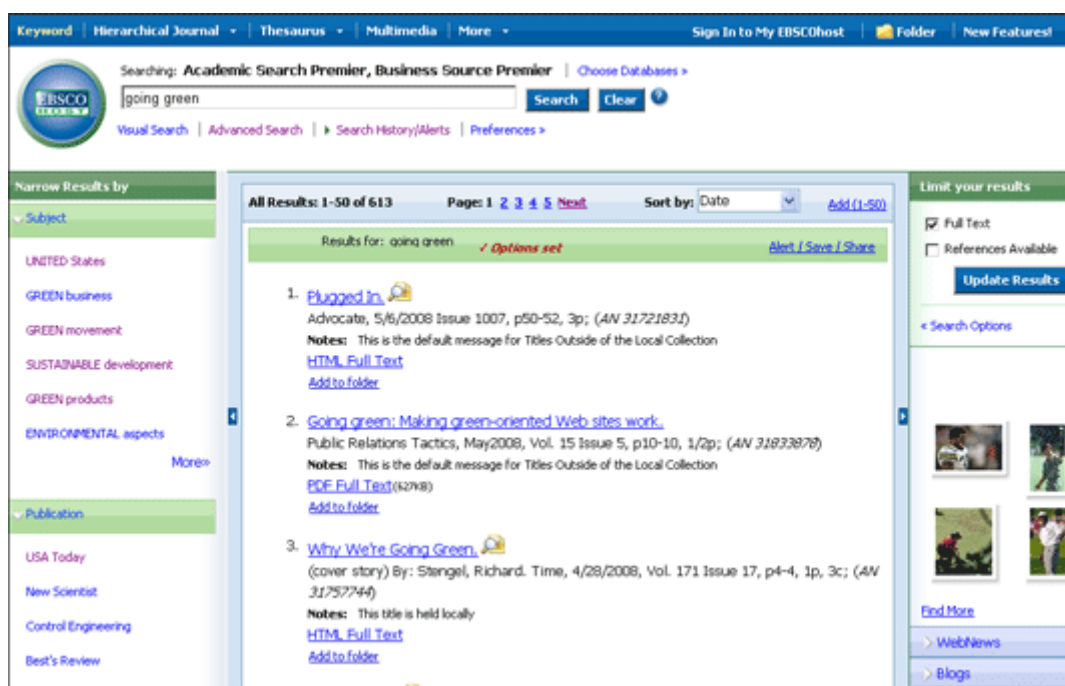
Keyword | Hierarchical Journal | Thesaurus | Multimedia | More | Sign In to My EBSCOhost | Folder | New Features!

EBSCO HOST

Searching: Academic Search Premier, Business Source Premier | Choose Databases »

going green

Search Clear ?

Visual Search | Advanced Search | Search History/Alerts | Preferences »

Narrow Results by

Subject

UNITED States

GREEN business

GREEN movement

SUSTAINABLE development

GREEN products

ENVIRONMENTAL aspects

More»

Publication

USA Today

New Scientist

Control Engineering

Best's Review

All Results: 1-50 of 613 Page: 1 2 3 4 5 Next Sort by: Date Add (1-50)

Results for: going green ✓ Options set Alert / Save / Share

1. Plugged In.
Advocate, 5/6/2008 Issue 1007, p50-52, 3p; (AN 31721831)
Notes: This is the default message for Titles Outside of the Local Collection
HTML Full Text
Add to folder

2. Going green: Making green-oriented Web sites work.
Public Relations Tactics, May2008, Vol. 15 Issue 5, p10-10, 1/2p; (AN 31833878)
Notes: This is the default message for Titles Outside of the Local Collection
PDF Full Text(527KB)
Add to folder

3. Why We're Going Green.
(cover story) By: Stengel, Richard. Time, 4/28/2008, Vol. 171 Issue 17, p4-4, 1p, 3c; (AN 31757744)
Notes: This title is held locally
HTML Full Text
Add to folder

Limit your results

Full Text

References Available

Update Results

« Search Options

Find More

WebNews

Blogs